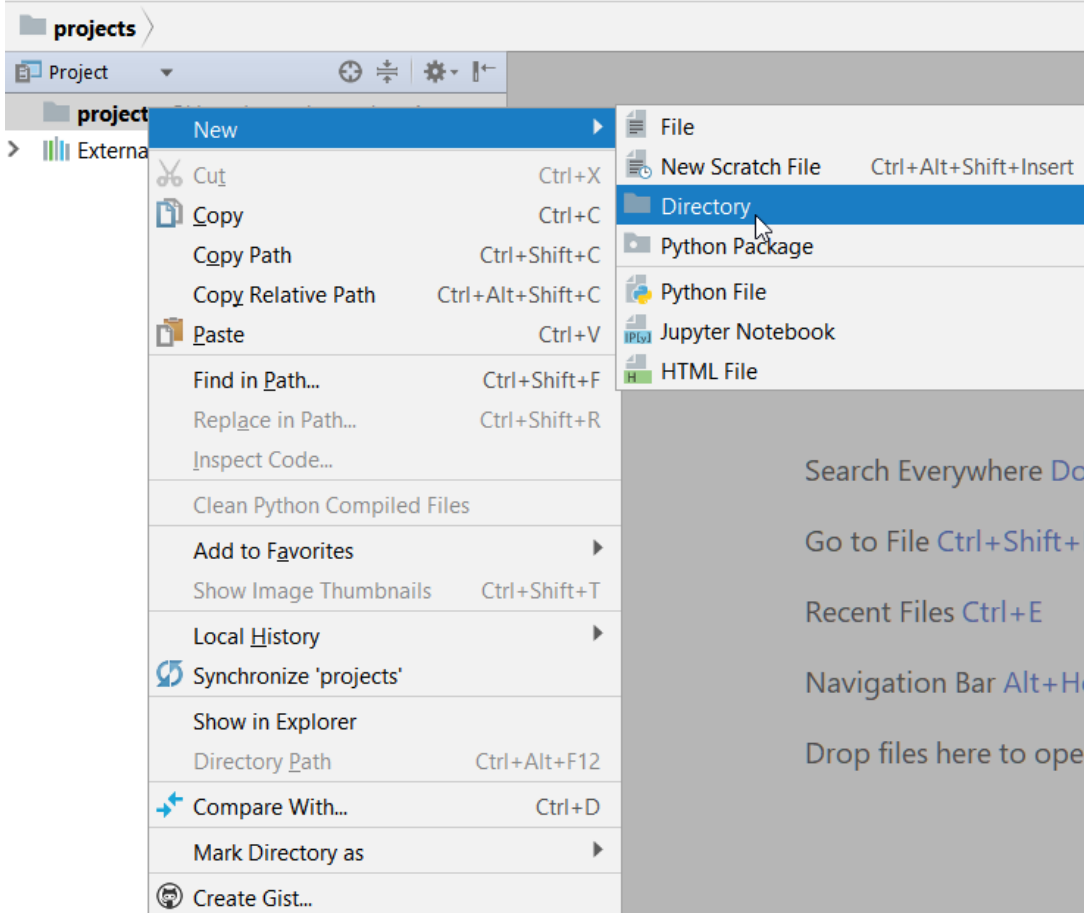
projects

Project

project

Externa

New

Cut Ctrl+X

Copy Ctrl+C

Copy Path Ctrl+Shift+C

Copy Relative Path Ctrl+Alt+Shift+C

Paste Ctrl+V

Find in Path... Ctrl+Shift+F

Replace in Path... Ctrl+Shift+R

Inspect Code...

Clean Python Compiled Files

Add to Favorites

Show Image Thumbnails Ctrl+Shift+T

Local History

Synchronize 'projects'

Show in Explorer

Directory Path Ctrl+Alt+F12

Compare With... Ctrl+D

Mark Directory as

Create Gist...

File

New Scratch File Ctrl+Alt+Shift+Insert

Directory

Python Package

Python File

Jupyter Notebook

HTML File

Search Everywhere Do

Go to File Ctrl+Shift+

Recent Files Ctrl+E

Navigation Bar Alt+H

Drop files here to ope